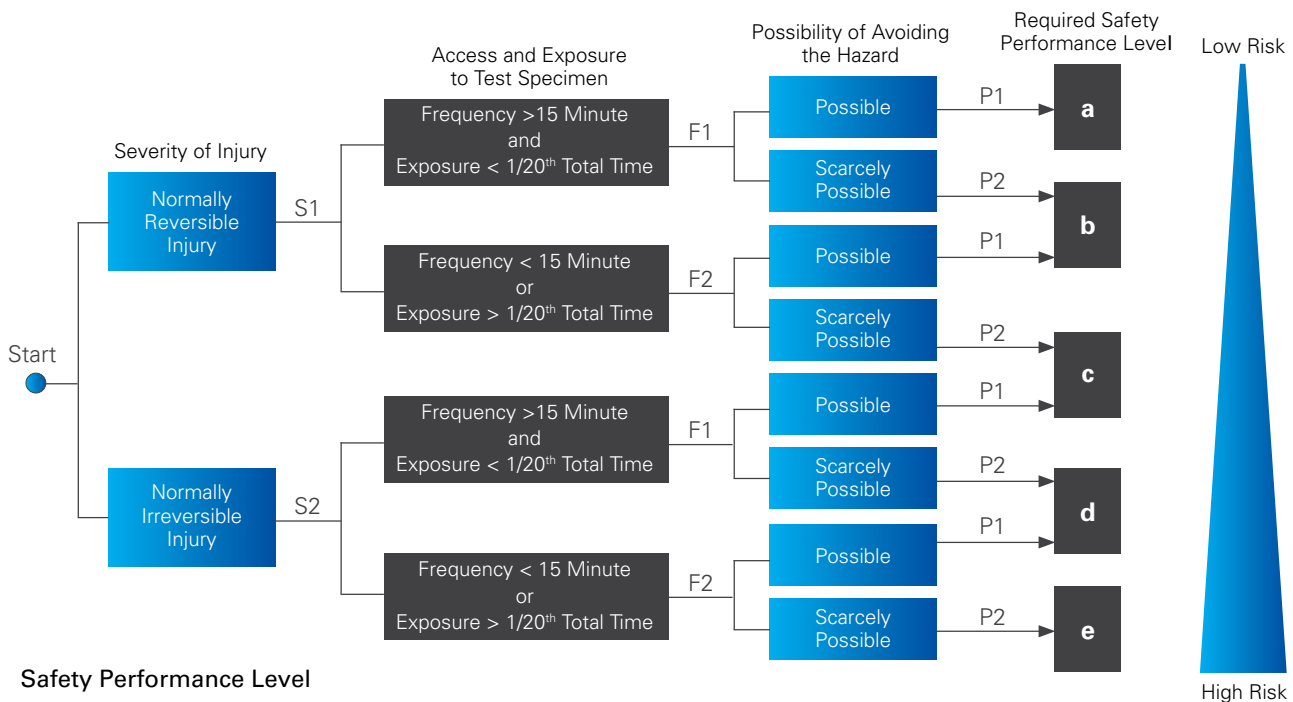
Access and Exposure to Test Specimen

Possibility of Avoiding the Hazard

Required Safety Performance Level

Low Risk

Severity of Injury

Start

Normally Reversible Injury

S1

Frequency >15 Minute and Exposure < 1/20$^{th}$ Total Time

F1

Possible

P1

a

Scarcely Possible

P2

b

Frequency < 15 Minute or Exposure > 1/20$^{th}$ Total Time

F2

Possible

P1

Scarcely Possible

P2

c

Normally Irreversible Injury

S2

Frequency >15 Minute and Exposure < 1/20$^{th}$ Total Time

F1

Possible

P1

Scarcely Possible

P2

d

Frequency < 15 Minute or Exposure > 1/20$^{th}$ Total Time

F2

Possible

P1

Scarcely Possible

P2

e

High Risk

Safety Performance Level